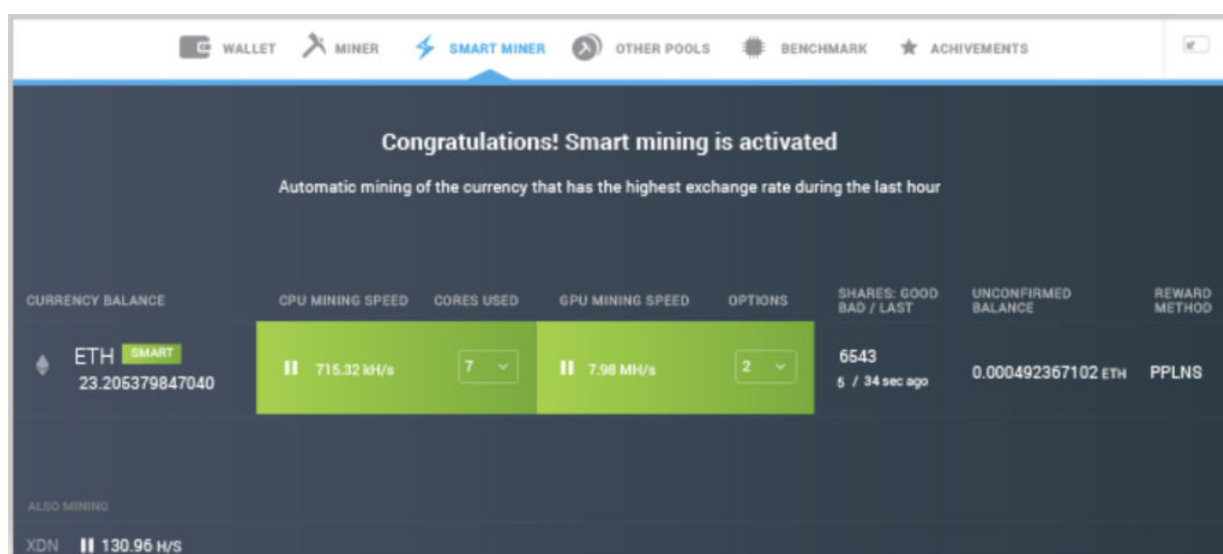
WALLET MINER SMART MINER OTHER POOLS BENCHMARK ACHIVEMENTS

Congratulations! Smart mining is activated

Automatic mining of the currency that has the highest exchange rate during the last hour

| CURRENCY BALANCE | CPU MINING SPEED | CORES USED | GPU MINING SPEED | OPTIONS | SHARES: GOOD BAD / LAST | UNCONFIRMED BALANCE | REWARD METHOD |
|---|---|---|---|---|---|---|---|
| ETH SMART 23.205379847040 | 715.32 kH/s | 7 | 7.98 MH/s | 2 | 6543 5 / 34 sec ago | 0.000492367102 ETH | PPLNS |

ALSO MINING

XDN 130.96 H/S